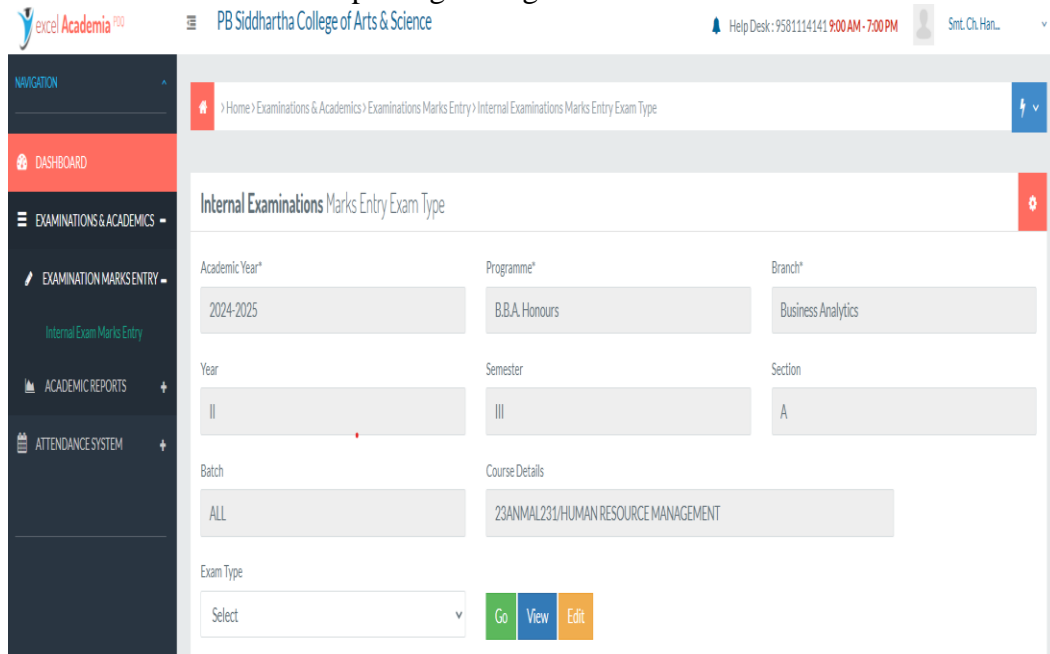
excel Academia PRO

PB Siddhartha College of Arts & Science

Help Desk : 9581114141 9:00 AM - 7:00 PM

Smt. Ch. Han...

NAVIGATION

DASHBOARD

EXAMINATIONS & ACADEMICS

EXAMINATION MARKS ENTRY

Internal Exam Marks Entry

ACADEMIC REPORTS

ATTENDANCE SYSTEM

> Home > Examinations & Academics > Examinations Marks Entry > Internal Examinations Marks Entry Exam Type

Internal Examinations Marks Entry Exam Type

Academic Year*

2024-2025

Programme*

B.B.A. Honours

Branch*

Business Analytics

Year

II

Semester

III

Section

A

Batch

ALL

Course Details

23ANMAL231/HUMAN RESOURCE MANAGEMENT

Exam Type

Select

Go

View

Edit